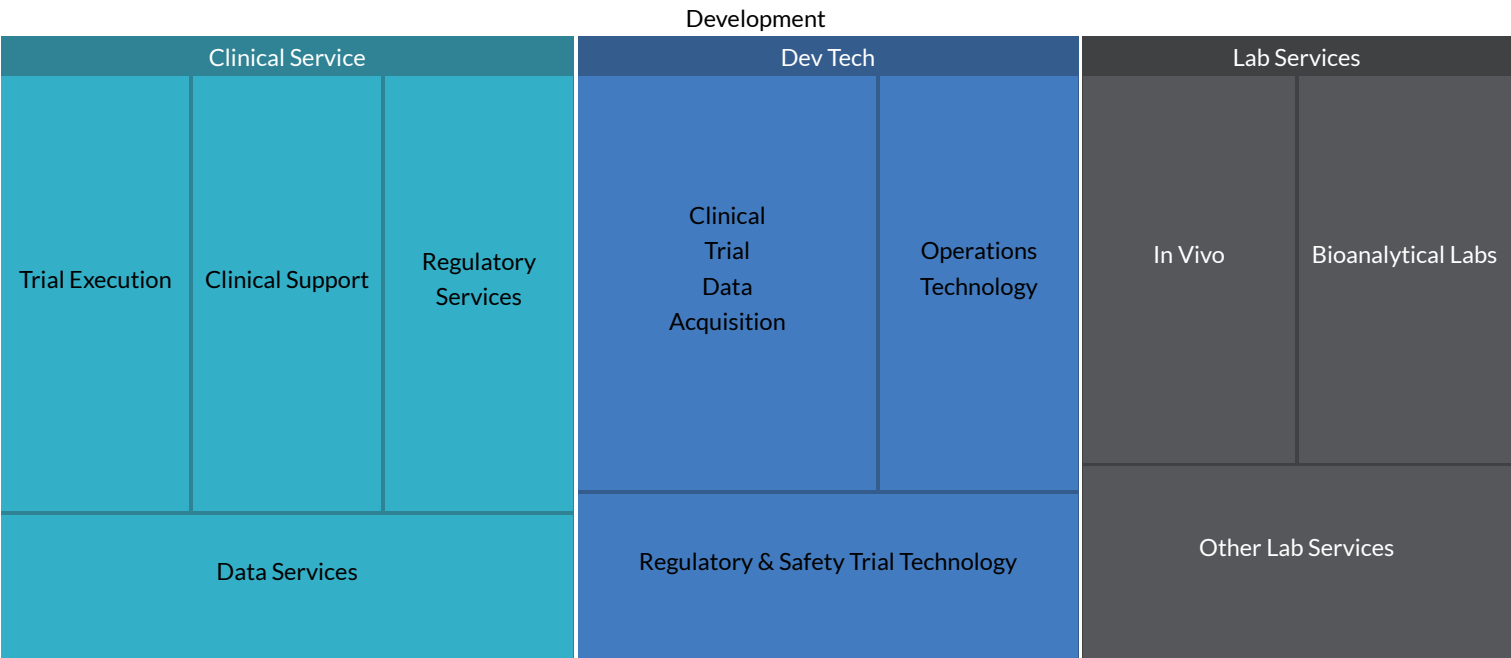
Development

Clinical Service

Trial Execution

Clinical Support

Regulatory Services

Data Services

Dev Tech

Clinical Trial Data Acquisition

Operations Technology

Regulatory & Safety Trial Technology

Lab Services

In Vivo

Bioanalytical Labs

Other Lab Services